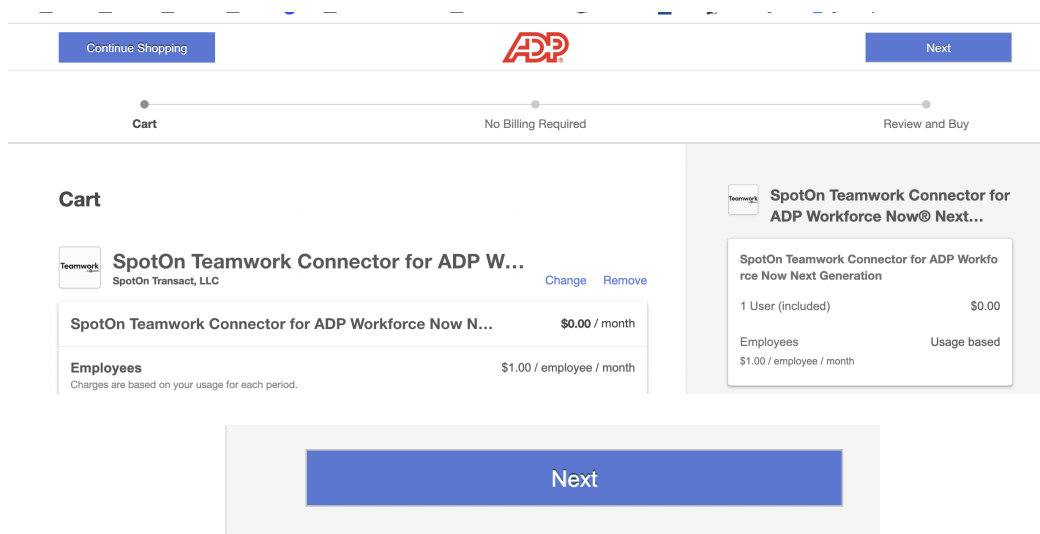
Continue Shopping

ADP

Next

Cart

No Billing Required

Review and Buy

Cart

Teamwork

SpotOn Teamwork Connector for ADP W…

SpotOn Transact, LLC

Change Remove

SpotOn Teamwork Connector for ADP Workforce Now N… $0.00 / month

Employees $1.00 / employee / month

Charges are based on your usage for each period.

Teamwork

SpotOn Teamwork Connector for ADP Workforce Now® Next…

SpotOn Teamwork Connector for ADP Workforce Now Next Generation

1 User (included) $0.00

Employees Usage based

$1.00 / employee / month

Next